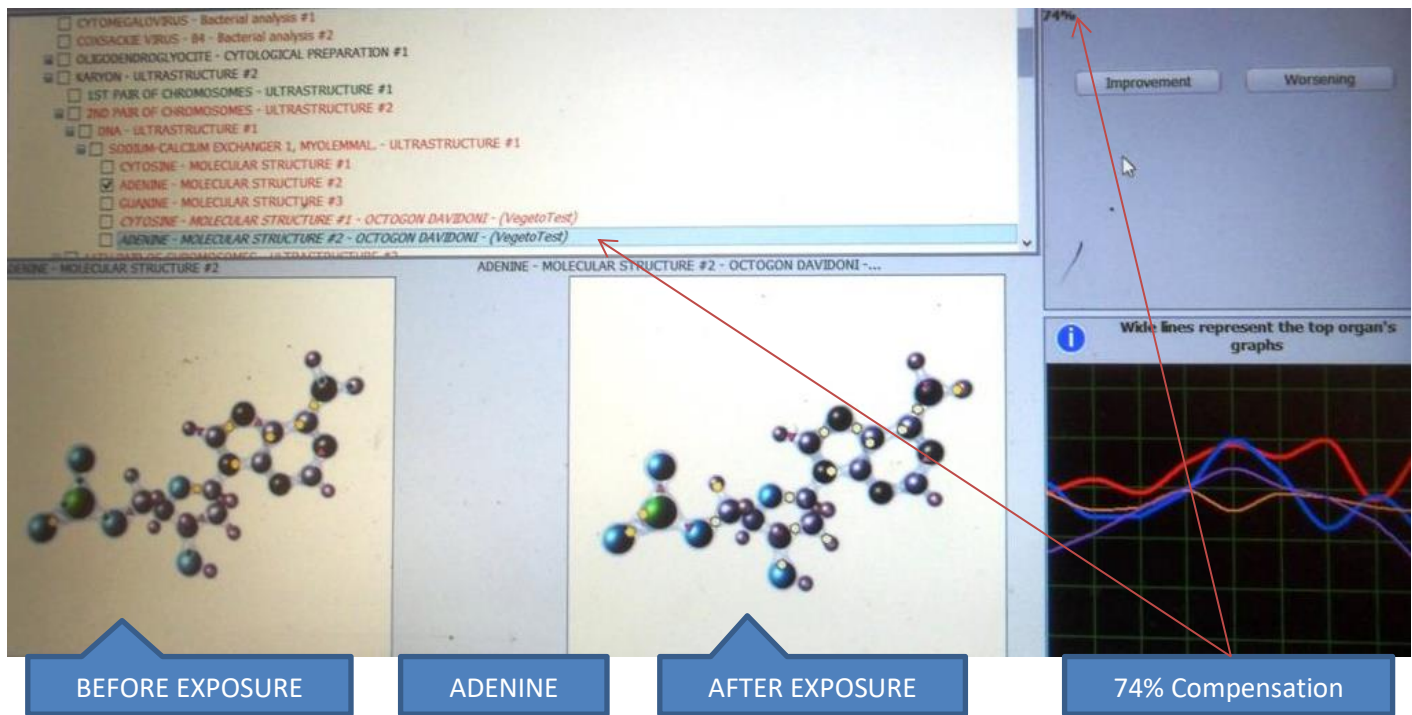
CYTOMEGALOVIRUS - Bacterial analysis #1
COXSACKIE VIRUS - B4 - Bacterial analysis #2
OLIGODENDROGLYOCITE - CYTOLOGICAL PREPARATION #1
KARYON - ULTRASTRUCTURE #2
1ST PAIR OF CHROMOSOMES - ULTRASTRUCTURE #1
2ND PAIR OF CHROMOSOMES - ULTRASTRUCTURE #2
DNA - ULTRASTRUCTURE #1
SODIUM-CALCIUM EXCHANGER 1, MYOLEMMAL - ULTRASTRUCTURE #1
CYTOSINE - MOLECULAR STRUCTURE #1
ADENINE - MOLECULAR STRUCTURE #2
GUANINE - MOLECULAR STRUCTURE #3
CYTOSINE - MOLECULAR STRUCTURE #1 - OCTOGON DAVIDONI - (VegetoTest)
ADENINE - MOLECULAR STRUCTURE #2 - OCTOGON DAVIDONI - (VegetoTest)
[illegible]
74%
Improvement
Worsening
ADENINE - MOLECULAR STRUCTURE #2
ADENINE - MOLECULAR STRUCTURE #2 - OCTOGON DAVIDONI -...
Wide lines represent the top organ's graphs
BEFORE EXPOSURE
ADENINE
AFTER EXPOSURE
74% Compensation